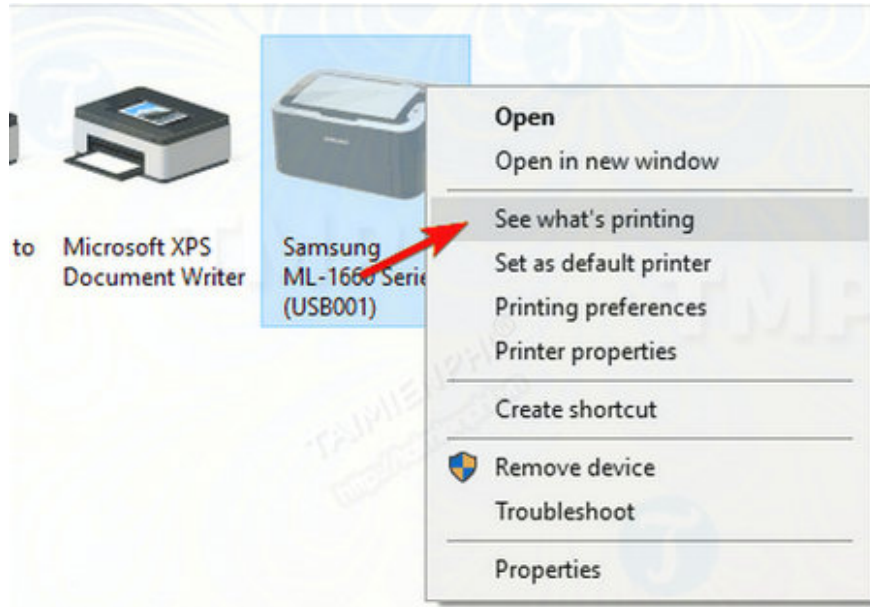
to

Microsoft XPS Document Writer

Samsung ML-1660 Serie (USB001)

Open
Open in new window
See what's printing
Set as default printer
Printing preferences
Printer properties
Create shortcut
Remove device
Troubleshoot
Properties

TAIMIENPHI